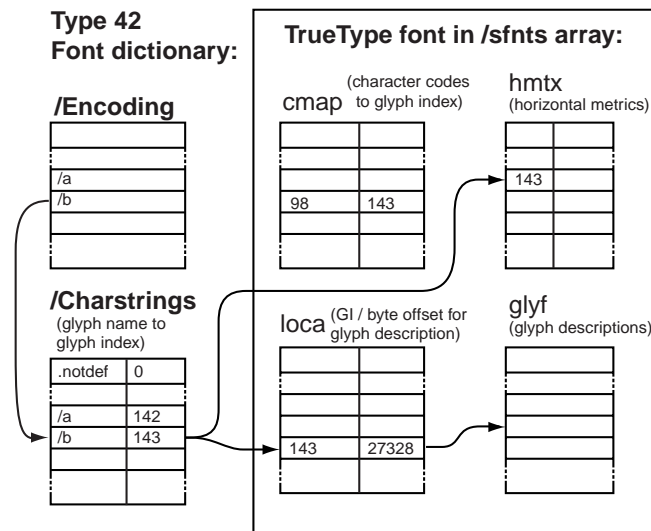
Type 42
Font dictionary:

TrueType font in /sfnts array:

/Encoding

/a
/b

cmap (character codes to glyph index)

| | |
|---|---|
| 98 | 143 |

hmtx
(horizontal metrics)

143

/Charstrings
(glyph name to glyph index)

| | |
|---|---|
| .notdef | 0 |
| /a | 142 |
| /b | 143 |

loca (GI / byte offset for glyph description)

| | |
|---|---|
| 143 | 27328 |

glyf
(glyph descriptions)